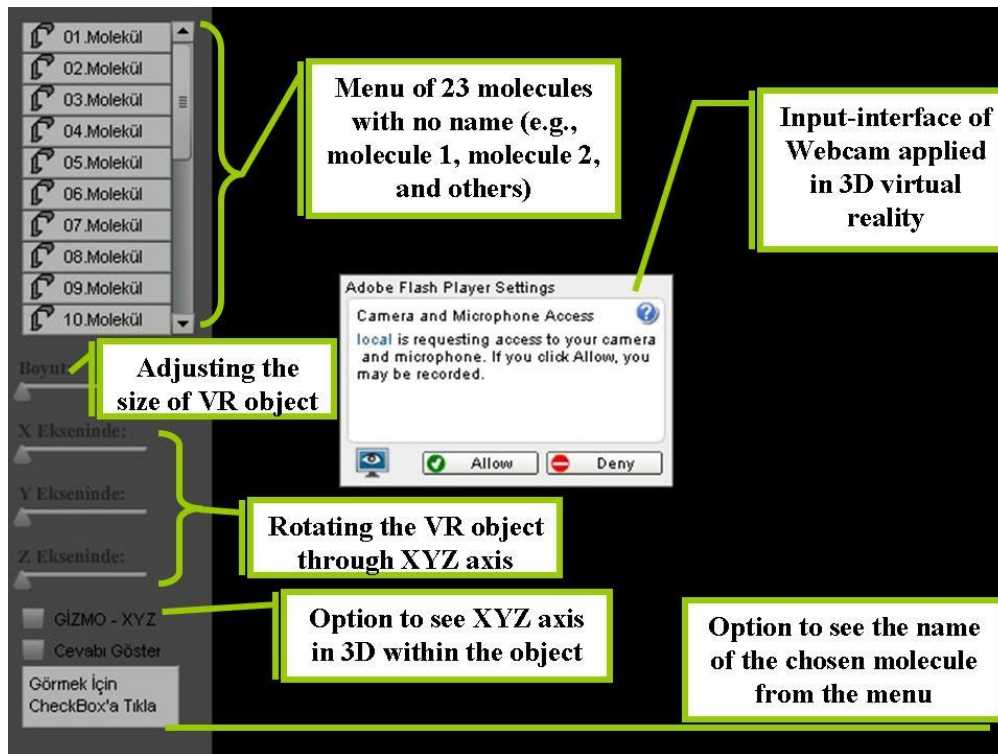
01.Molekül
02.Molekül
03.Molekül
04.Molekül
05.Molekül
06.Molekül
07.Molekül
08.Molekül
09.Molekül
10.Molekül

Menu of 23 molecules with no name (e.g., molecule 1, molecule 2, and others)

Input-interface of Webcam applied in 3D virtual reality

Adobe Flash Player Settings
Camera and Microphone Access
local is requesting access to your camera and microphone. If you click Allow, you may be recorded.
Allow
Deny

Boyut:
Adjusting the size of VR object

X Ekseninde:
Y Ekseninde:
Z Ekseninde:
Rotating the VR object through XYZ axis

GİZMO - XYZ
Option to see XYZ axis in 3D within the object

Cevabı Göster
Görmek İçin CheckBox'a Tıkla
Option to see the name of the chosen molecule from the menu